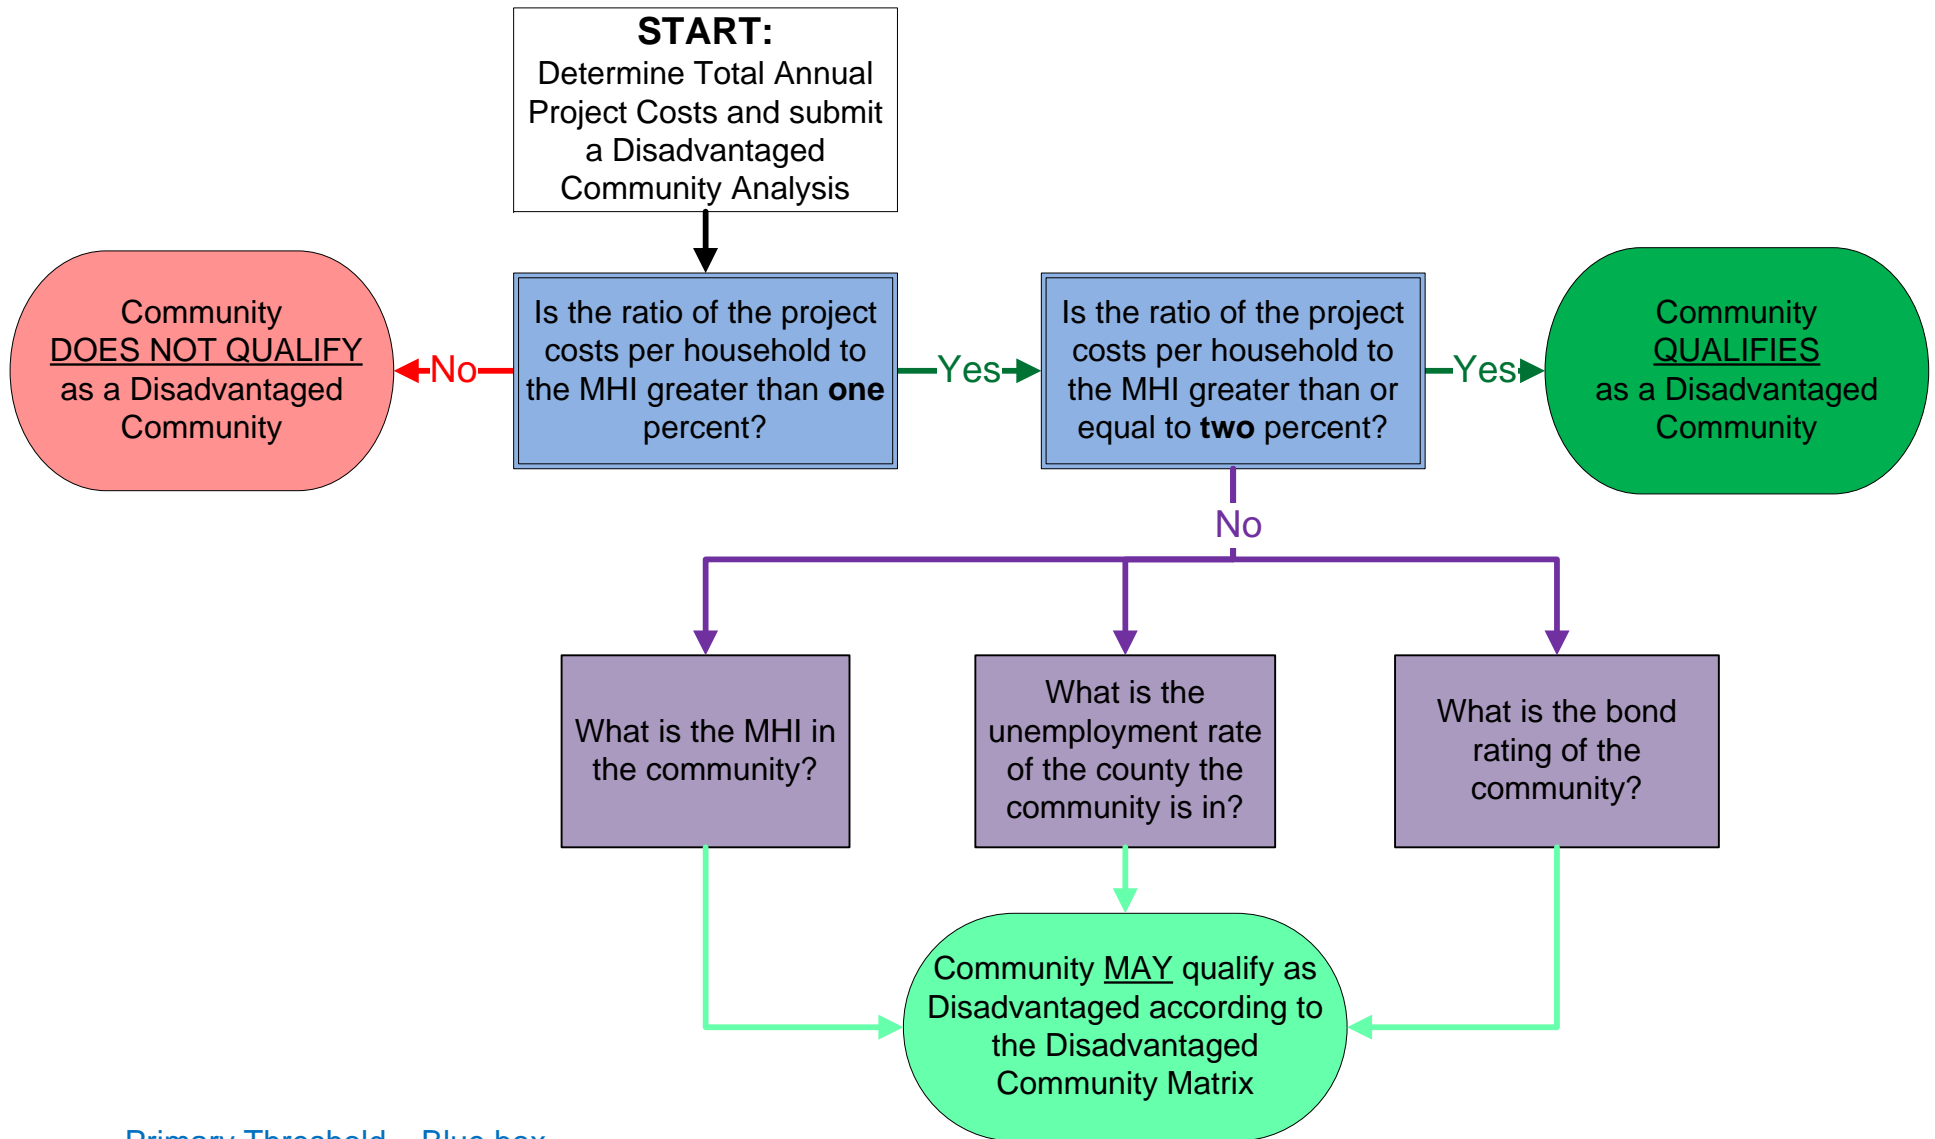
**START:**
Determine Total Annual Project Costs and submit a Disadvantaged Community Analysis

Community DOES NOT QUALIFY as a Disadvantaged Community

No

Is the ratio of the project costs per household to the MHI greater than **one** percent?

Yes

Is the ratio of the project costs per household to the MHI greater than or equal to **two** percent?

Yes

Community QUALIFIES as a Disadvantaged Community

No

What is the MHI in the community?

What is the unemployment rate of the county the community is in?

What is the bond rating of the community?

Community MAY qualify as Disadvantaged according to the Disadvantaged Community Matrix

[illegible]